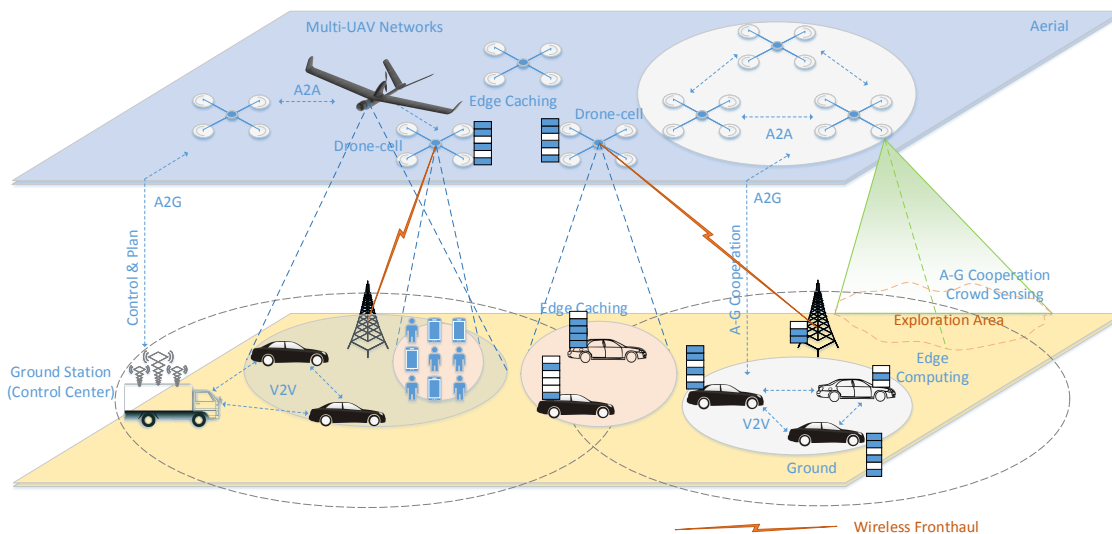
Multi-UAV Networks

Aerial

A2A

Edge Caching

Drone-cell

Drone-cell

A2A

A2G

A2G

Control & Plan

A-G Cooperation

A-G Cooperation

Crowd Sensing

Exploration Area

Edge Caching

Ground Station (Control Center)

V2V

Edge Computing

V2V

Ground

Wireless Fronthaul